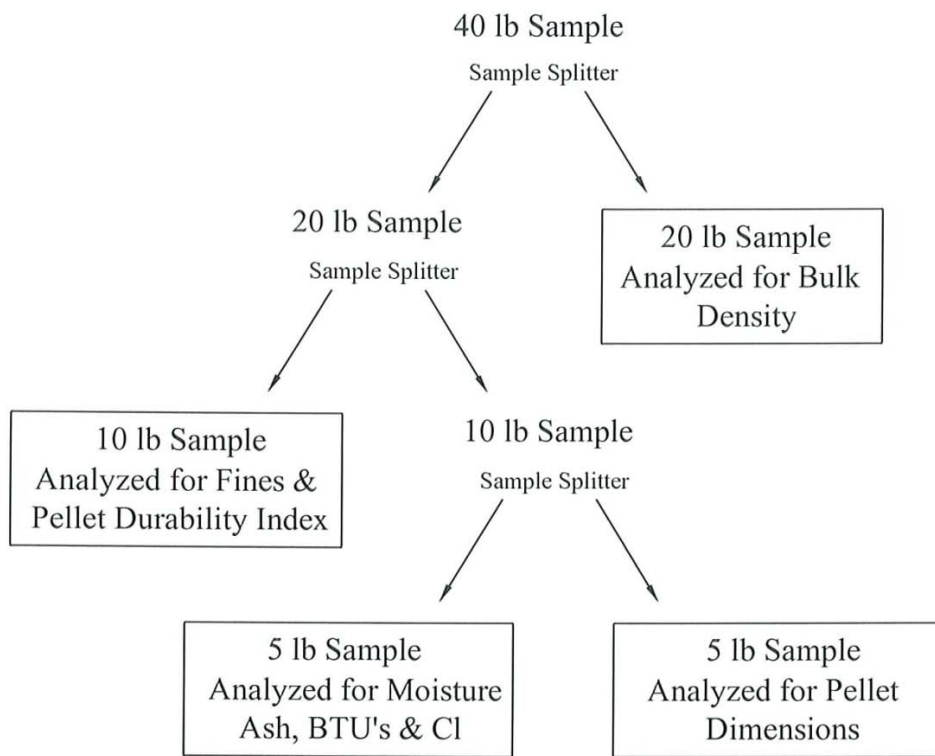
40 lb Sample
Sample Splitter

20 lb Sample
Sample Splitter

20 lb Sample
Analyzed for Bulk
Density

10 lb Sample
Analyzed for Fines &
Pellet Durability Index

10 lb Sample
Sample Splitter

5 lb Sample
Analyzed for Moisture
Ash, BTU's & Cl

5 lb Sample
Analyzed for Pellet
Dimensions